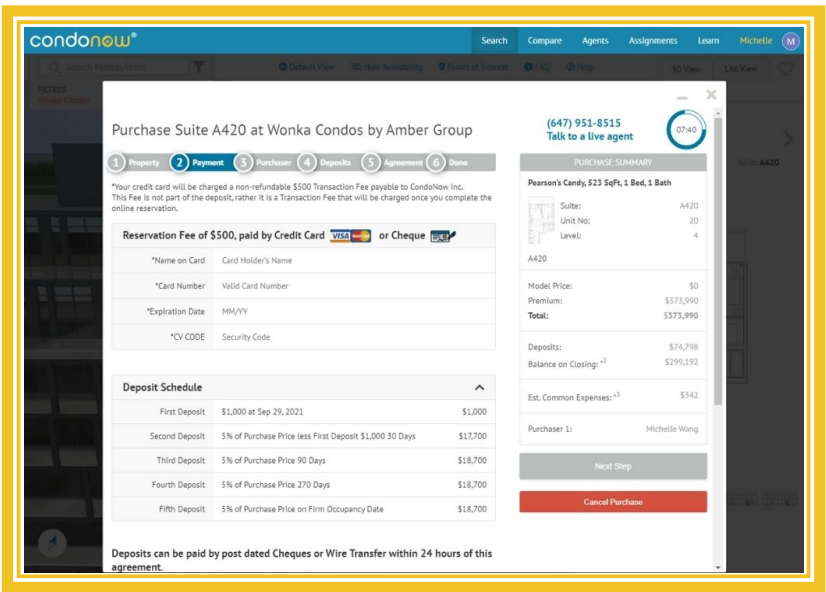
condonow®

Search Compare Agents Assignments Learn Michelle M

Search Model/Plan Default View Hide Availability Points of Interest FAQ Help 3D View List View

FILTERS
Wonka Condos

Purchase Suite A420 at Wonka Condos by Amber Group

(647) 951-8515
Talk to a live agent

07:40

1 Property 2 Payment 3 Purchaser 4 Deposits 5 Agreement 6 Done

*Your credit card will be charged a non-refundable $500 Transaction Fee payable to CondoNow Inc. This Fee is not part of the deposit, rather it is a Transaction Fee that will be charged once you complete the online reservation.

Reservation Fee of $500, paid by Credit Card VISA or Cheque

*Name on Card Card Holder's Name

*Card Number Valid Card Number

*Expiration Date MM/YY

*CV CODE Security Code

Deposit Schedule

| First Deposit | $1,000 at Sep 29, 2021 | $1,000 |
|---|---|---|
| Second Deposit | 5% of Purchase Price less First Deposit $1,000 30 Days | $17,700 |
| Third Deposit | 5% of Purchase Price 90 Days | $18,700 |
| Fourth Deposit | 5% of Purchase Price 270 Days | $18,700 |
| Fifth Deposit | 5% of Purchase Price on Firm Occupancy Date | $18,700 |

Deposits can be paid by post dated Cheques or Wire Transfer within 24 hours of this agreement.

PURCHASE SUMMARY

Pearson's Candy, 523 SqFt, 1 Bed, 1 Bath

Suite: A420
Unit No: 20
Level: 4

A420

Model Price: $0
Premium: $373,990
Total: $373,990

Deposits: $74,798
Balance on Closing: *2 $299,192

Est. Common Expenses: *3 $342

Purchaser 1: Michelle Wang

Next Step

Cancel Purchase

Suite: A420